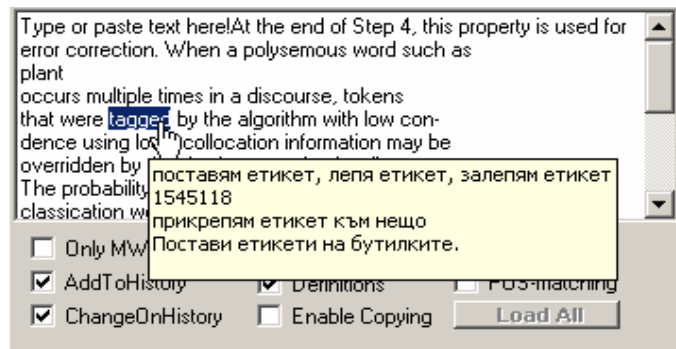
Type or paste text here!At the end of Step 4, this property is used for error correction. When a polysemous word such as
plant
occurs multiple times in a discourse, tokens
that were tagged by the algorithm with low condence using lo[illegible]collocation information may be
overridden by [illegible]
The probability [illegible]
classication w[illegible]

поставям етикет, лепя етикет, залепям етикет
1545118
прикрепям етикет към нещо
Постави етикети на бутилките.

Only MW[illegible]
AddToHistory
Definitions
POS-matching
ChangeOnHistory
Enable Copying
Load All